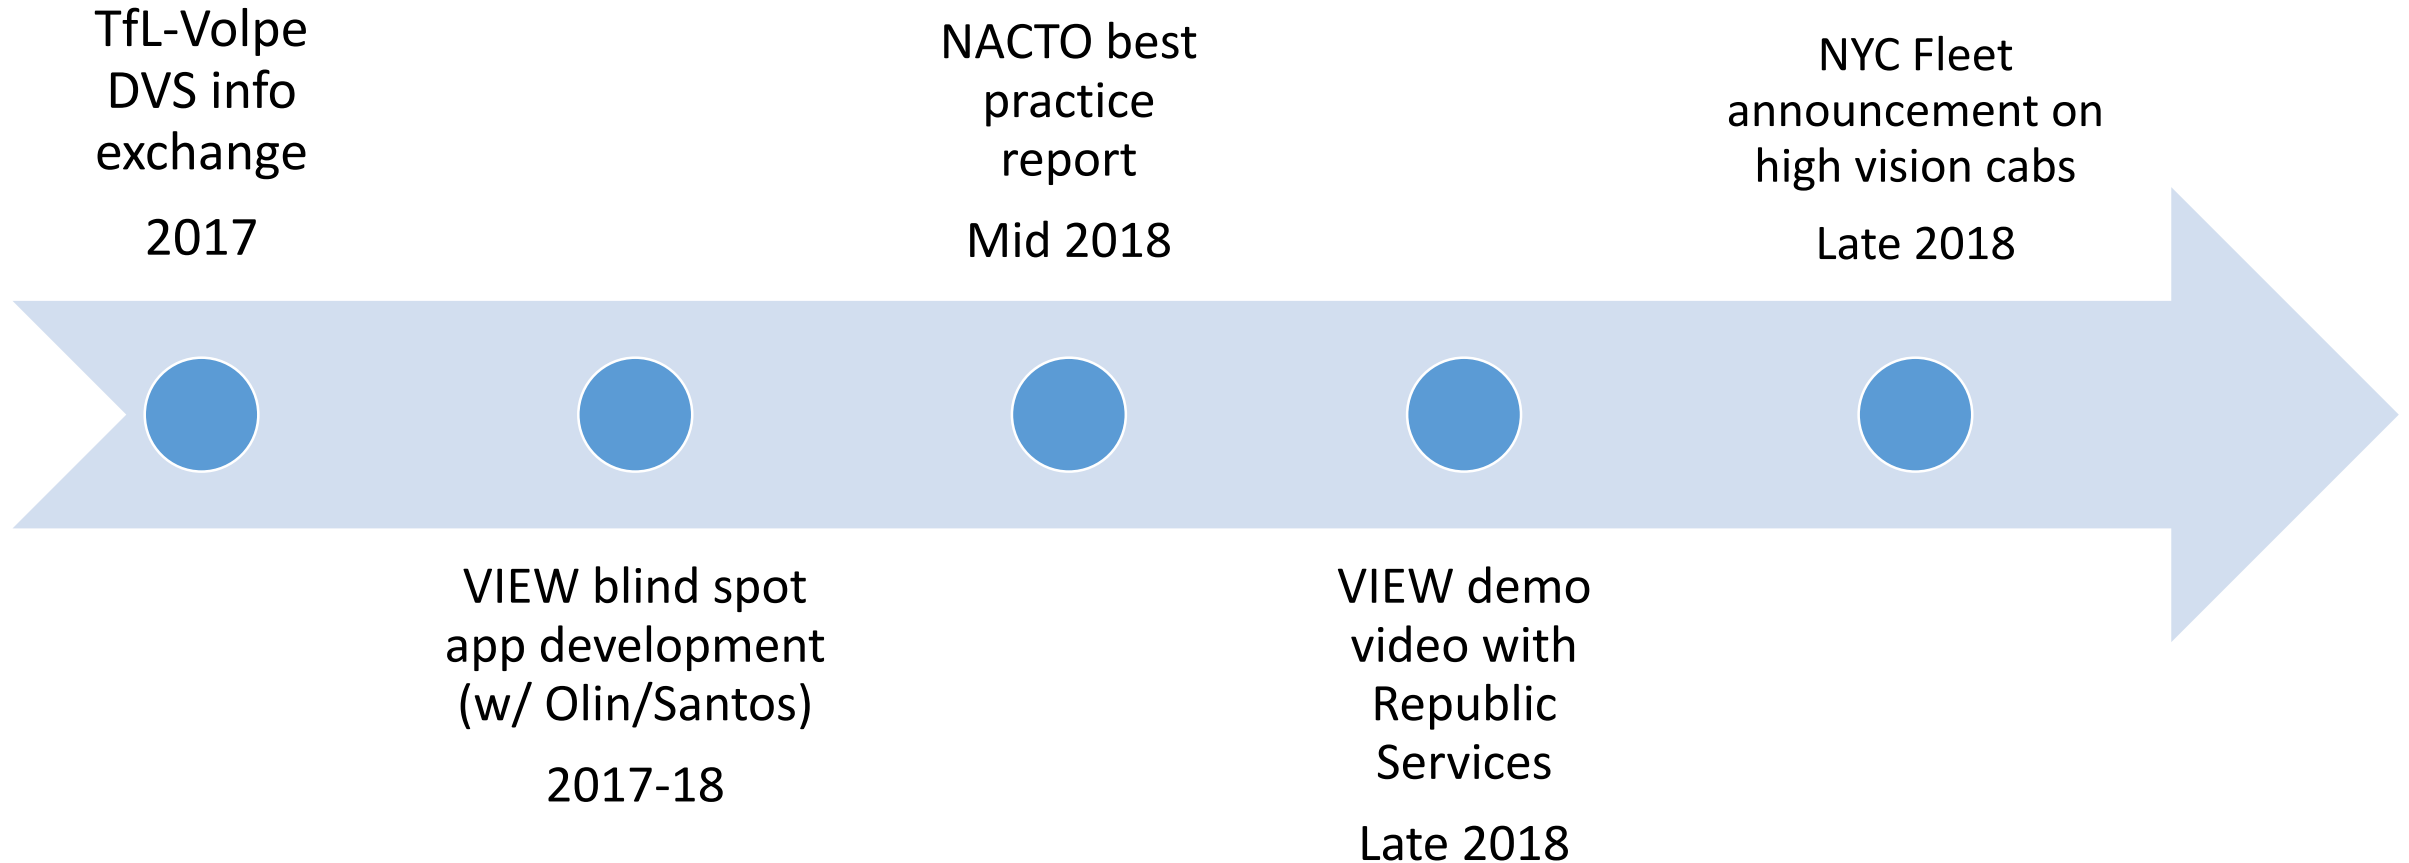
TfL-Volpe DVS info exchange

2017

VIEW blind spot app development (w/ Olin/Santos)

2017-18

NACTO best practice report

Mid 2018

VIEW demo video with Republic Services

Late 2018

NYC Fleet announcement on high vision cabs

Late 2018